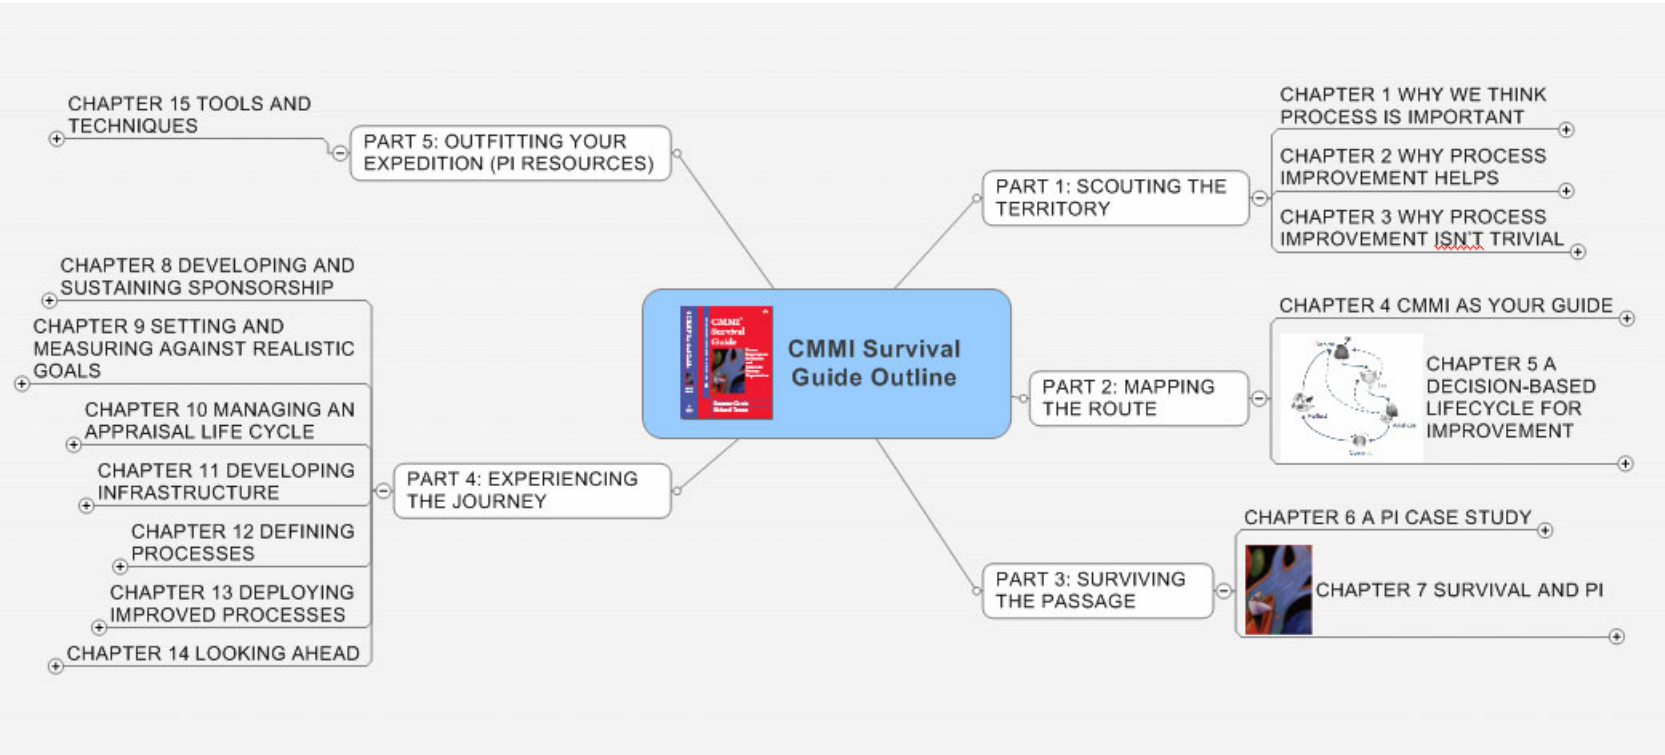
CMMI Survival Guide Outline

PART 1: SCOUTING THE TERRITORY

CHAPTER 1 WHY WE THINK PROCESS IS IMPORTANT

CHAPTER 2 WHY PROCESS IMPROVEMENT HELPS

CHAPTER 3 WHY PROCESS IMPROVEMENT ISN'T TRIVIAL

PART 2: MAPPING THE ROUTE

CHAPTER 4 CMMI AS YOUR GUIDE

CHAPTER 5 A DECISION-BASED LIFECYCLE FOR IMPROVEMENT

PART 3: SURVIVING THE PASSAGE

CHAPTER 6 A PI CASE STUDY

CHAPTER 7 SURVIVAL AND PI

PART 4: EXPERIENCING THE JOURNEY

CHAPTER 8 DEVELOPING AND SUSTAINING SPONSORSHIP

CHAPTER 9 SETTING AND MEASURING AGAINST REALISTIC GOALS

CHAPTER 10 MANAGING AN APPRAISAL LIFE CYCLE

CHAPTER 11 DEVELOPING INFRASTRUCTURE

CHAPTER 12 DEFINING PROCESSES

CHAPTER 13 DEPLOYING IMPROVED PROCESSES

CHAPTER 14 LOOKING AHEAD

PART 5: OUTFITTING YOUR EXPEDITION (PI RESOURCES)

CHAPTER 15 TOOLS AND TECHNIQUES